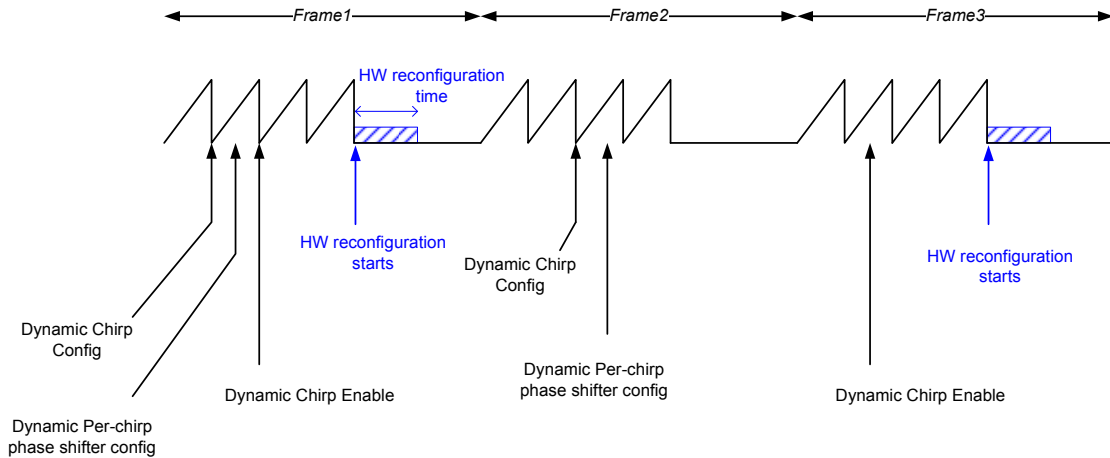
Frame1
Frame2
Frame3

HW reconfiguration time

HW reconfiguration starts

Dynamic Chirp Config

HW reconfiguration starts

Dynamic Chirp Config

Dynamic Per-chirp phase shifter config

Dynamic Chirp Enable

Dynamic Chirp Enable

Dynamic Per-chirp phase shifter config